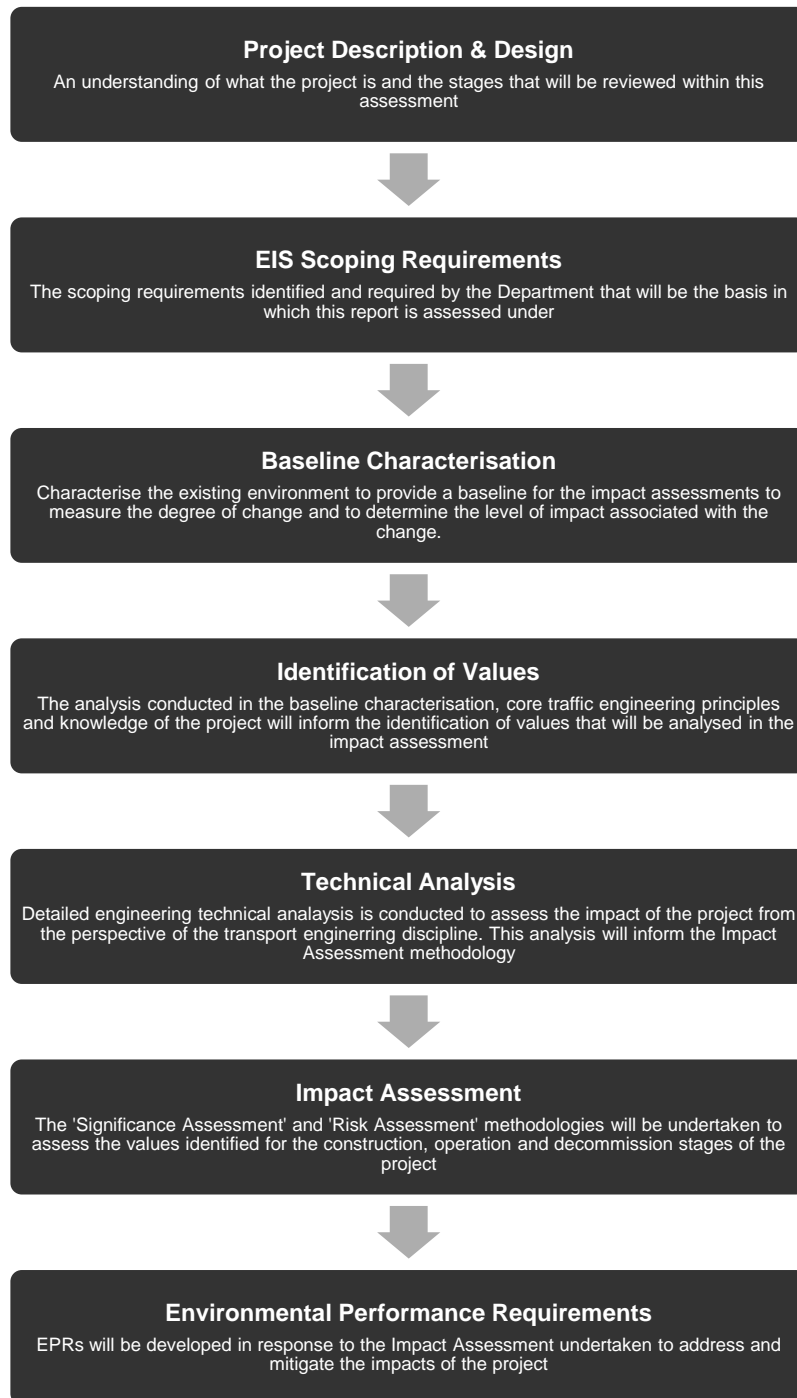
Project Description & Design

An understanding of what the project is and the stages that will be reviewed within this assessment

EIS Scoping Requirements

The scoping requirements identified and required by the Department that will be the basis in which this report is assessed under

Baseline Characterisation

Characterise the existing environment to provide a baseline for the impact assessments to measure the degree of change and to determine the level of impact associated with the change.

Identification of Values

The analysis conducted in the baseline characterisation, core traffic engineering principles and knowledge of the project will inform the identification of values that will be analysed in the impact assessment

Technical Analysis

Detailed engineering technical analaysis is conducted to assess the impact of the project from the perspective of the transport enginerring discipline. This analysis will inform the Impact Assessment methodology

Impact Assessment

The 'Significance Assessment' and 'Risk Assessment' methodologies will be undertaken to assess the values identified for the construction, operation and decommission stages of the project

Environmental Performance Requirements

EPRs will be developed in response to the Impact Assessment undertaken to address and mitigate the impacts of the project